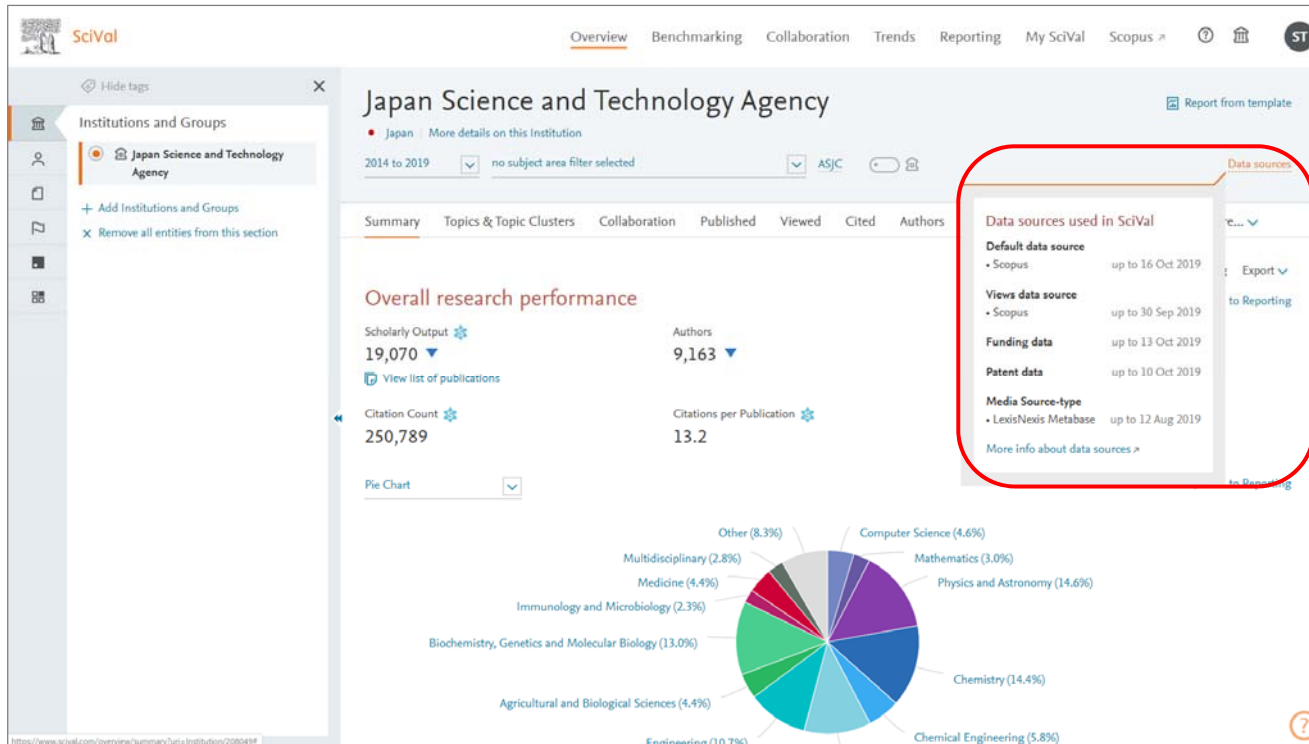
SciVal

Overview Benchmarking Collaboration Trends Reporting My SciVal Scopus ↗ ST

Hide tags

Institutions and Groups

Japan Science and Technology Agency

+ Add Institutions and Groups
× Remove all entities from this section

Japan Science and Technology Agency

Japan | More details on this Institution

Report from template

2014 to 2019 | no subject area filter selected | ASJC

Data sources

Summary Topics & Topic Clusters Collaboration Published Viewed Cited Authors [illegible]e...

Data sources used in SciVal

Default data source
• Scopus up to 16 Oct 2019

Views data source
• Scopus up to 30 Sep 2019

Funding data up to 13 Oct 2019

Patent data up to 10 Oct 2019

Media Source-type
• LexisNexis Metabase up to 12 Aug 2019

More info about data sources ↗

Export

to Reporting

Overall research performance

Scholarly Output
19,070

View list of publications

Authors
9,163

Citation Count
250,789

Citations per Publication
13.2

Pie Chart

to Reporting

Other (8.3%)
Multidisciplinary (2.8%)
Medicine (4.4%)
Immunology and Microbiology (2.3%)
Biochemistry, Genetics and Molecular Biology (13.0%)
Agricultural and Biological Sciences (4.4%)
Engineering (10.7%)
Computer Science (4.6%)
Mathematics (3.0%)
Physics and Astronomy (14.6%)
Chemistry (14.4%)
Chemical Engineering (5.8%)

https://www.scival.com/overview/summary?uri=Institution/208049#